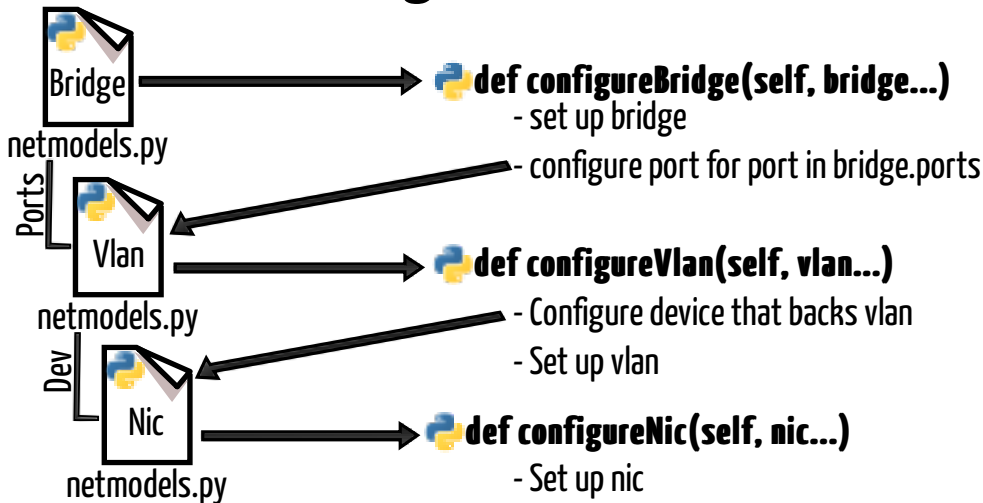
Bridge
netmodels.py

def configureBridge(self, bridge...)
- set up bridge
- configure port for port in bridge.ports

Ports
Vlan
netmodels.py

def configureVlan(self, vlan...)
- Configure device that backs vlan
- Set up vlan

Dev
Nic
netmodels.py

def configureNic(self, nic...)
- Set up nic